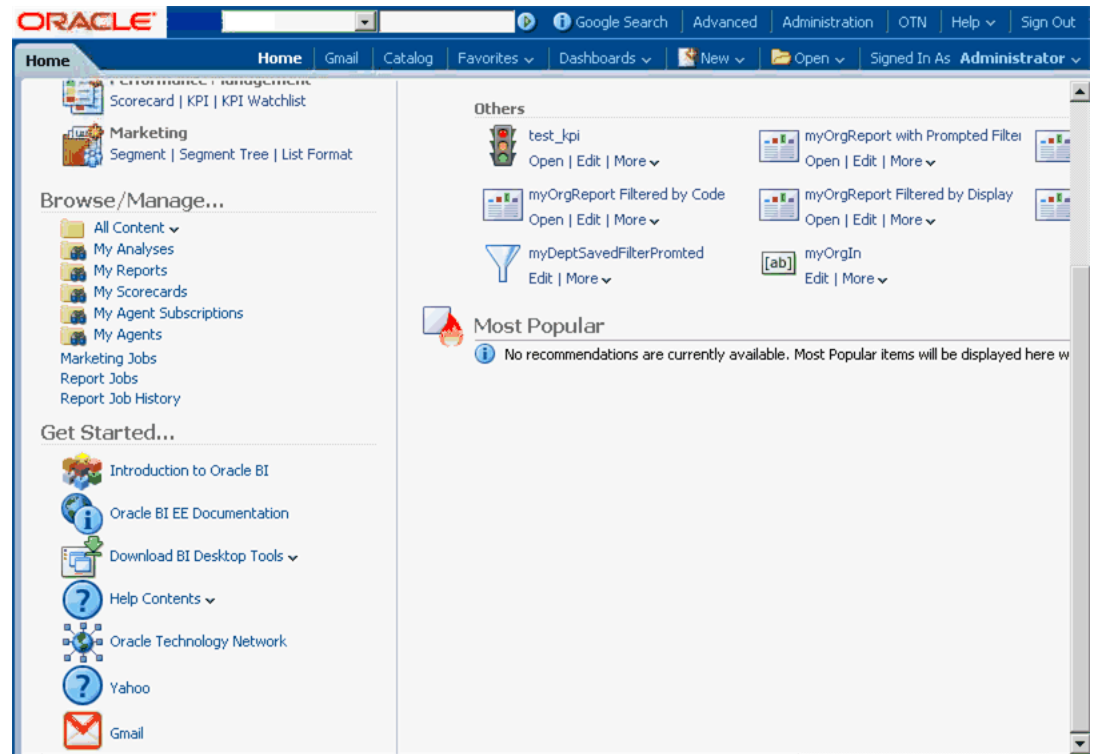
ORACLE

Google Search | Advanced | Administration | OTN | Help | Sign Out

Home

Home | Gmail | Catalog | Favorites | Dashboards | New | Open | Signed In As Administrator

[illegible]

Scorecard | KPI | KPI Watchlist

Marketing

Segment | Segment Tree | List Format

Browse/Manage...

All Content

My Analyses

My Reports

My Scorecards

My Agent Subscriptions

My Agents

Marketing Jobs

Report Jobs

Report Job History

Get Started...

Introduction to Oracle BI

Oracle BI EE Documentation

Download BI Desktop Tools

Help Contents

Oracle Technology Network

Yahoo

Gmail

Others

test_kpi

Open | Edit | More

myOrgReport with Prompted Filter

Open | Edit | More

myOrgReport Filtered by Code

Open | Edit | More

myOrgReport Filtered by Display

Open | Edit | More

myDeptSavedFilterPromted

Edit | More

[ab]

myOrgIn

Edit | More

Most Popular

No recommendations are currently available. Most Popular items will be displayed here w